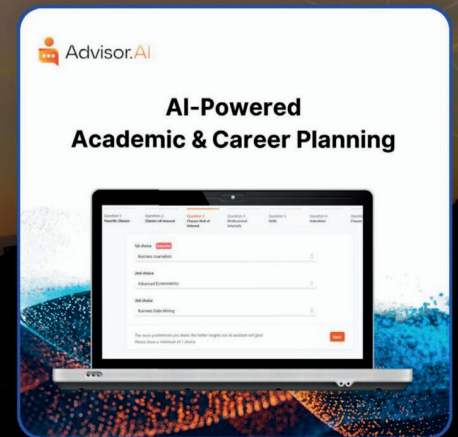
Advisor.AI

AI-Powered Academic & Career Planning

Question 1 Favorite Classes

Question 2 Classes of Interest

Question 3 Classes Not of Interest

Question 4 Professional Interests

Question 5 Skills

Question 6 Industries

1st choice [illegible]

Business Journalism

2nd choice

Advanced Economics

3rd choice

Business Data Mining

The more preferences you share, the better insights our AI assistant will give! Please share a minimum of 1 choice

Next